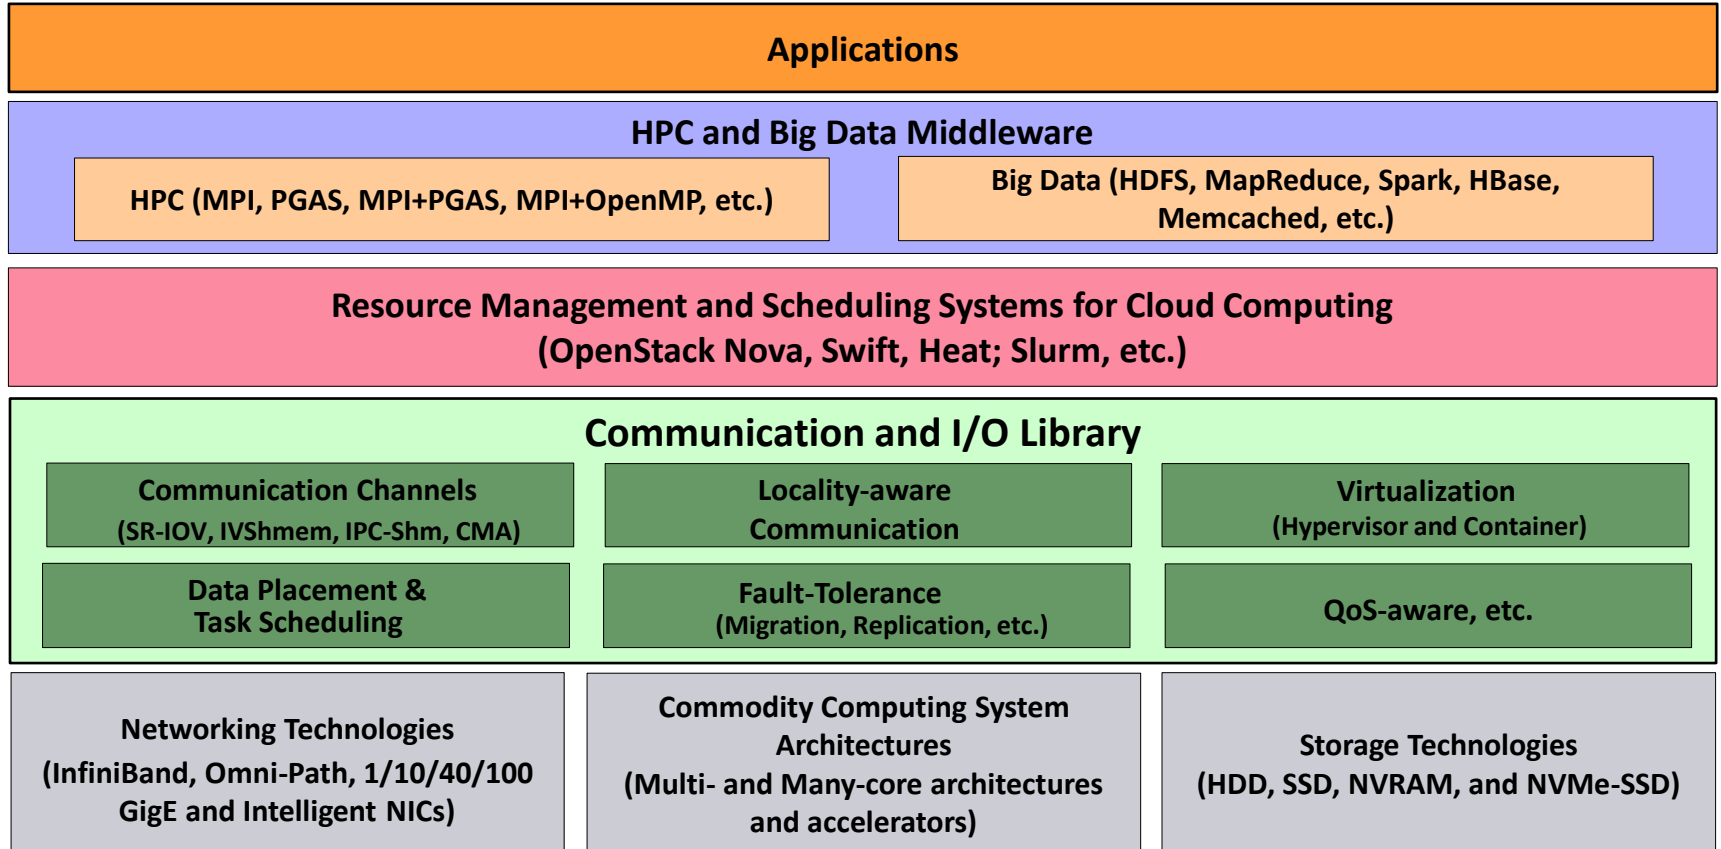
Applications

HPC and Big Data Middleware

HPC (MPI, PGAS, MPI+PGAS, MPI+OpenMP, etc.)

Big Data (HDFS, MapReduce, Spark, HBase, Memcached, etc.)

Resource Management and Scheduling Systems for Cloud Computing (OpenStack Nova, Swift, Heat; Slurm, etc.)

Communication and I/O Library

Communication Channels (SR-IOV, IVShmem, IPC-Shm, CMA)

Locality-aware Communication

Virtualization (Hypervisor and Container)

Data Placement & Task Scheduling

Fault-Tolerance (Migration, Replication, etc.)

QoS-aware, etc.

Networking Technologies (InfiniBand, Omni-Path, 1/10/40/100 GigE and Intelligent NICs)

Commodity Computing System Architectures (Multi- and Many-core architectures and accelerators)

Storage Technologies (HDD, SSD, NVRAM, and NVMe-SSD)